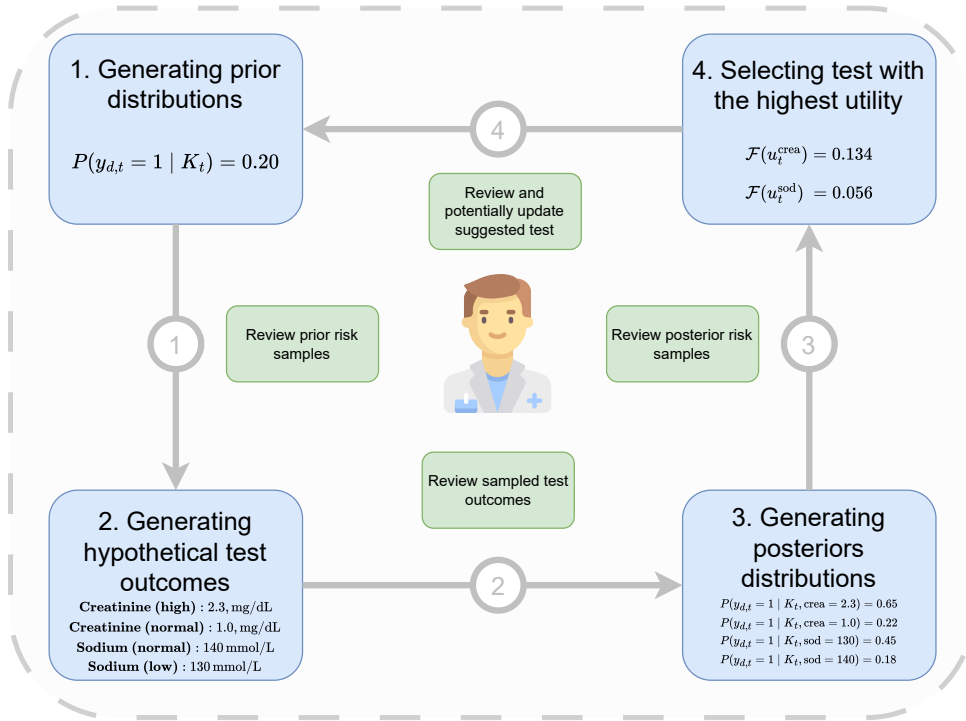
1. Generating prior distributions

$P(y_{d,t} = 1 \mid K_t) = 0.20$

4

4. Selecting test with the highest utility

$\mathcal{F}(u_t^{\text{crea}}) = 0.134$

$\mathcal{F}(u_t^{\text{sod}}) = 0.056$

Review and potentially update suggested test

1

Review prior risk samples

Review posterior risk samples

3

Review sampled test outcomes

2. Generating hypothetical test outcomes

**Creatinine (high)** : $2.3, \text{mg/dL}$
**Creatinine (normal)** : $1.0, \text{mg/dL}$
**Sodium (normal)** : $140\,\text{mmol/L}$
**Sodium (low)** : $130\,\text{mmol/L}$

2

3. Generating posteriors distributions

$P(y_{d,t} = 1 \mid K_t, \text{crea} = 2.3) = 0.65$
$P(y_{d,t} = 1 \mid K_t, \text{crea} = 1.0) = 0.22$
$P(y_{d,t} = 1 \mid K_t, \text{sod} = 130) = 0.45$
$P(y_{d,t} = 1 \mid K_t, \text{sod} = 140) = 0.18$